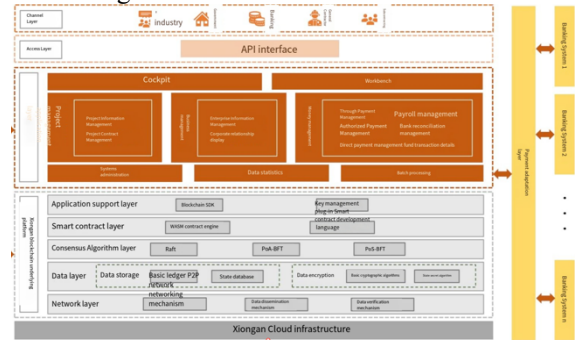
Channel Layer
industry

Access Layer
API interface

Cockpit
Workbench
Project
Project information management
Project Contract Management
Business management
Enterprise information management
Corporate relationship display
Money management
Through Payment Management
Authorized Payment Management
Payroll management
Bank reconciliation management
Direct payment management fund transaction details
Systems administration
Data statistics
Batch processing

Xiongan blockchain underlying platform
Application support layer
Blockchain SDK
Key management plug-in Smart contract development language
Smart contract layer
WASM contract engine
Consensus Algorithm layer
Raft
PoA-BFT
PoS-BFT
Data layer
Data storage
Basic ledger P2P network networking mechanism
State database
Data encryption
Basic cryptographic algorithm
Network layer
Data dissemination mechanism
Data verification mechanism
Xiongan Cloud infrastructure

Payment adaptation layer
Banking System 1
Banking System 2
Banking System n